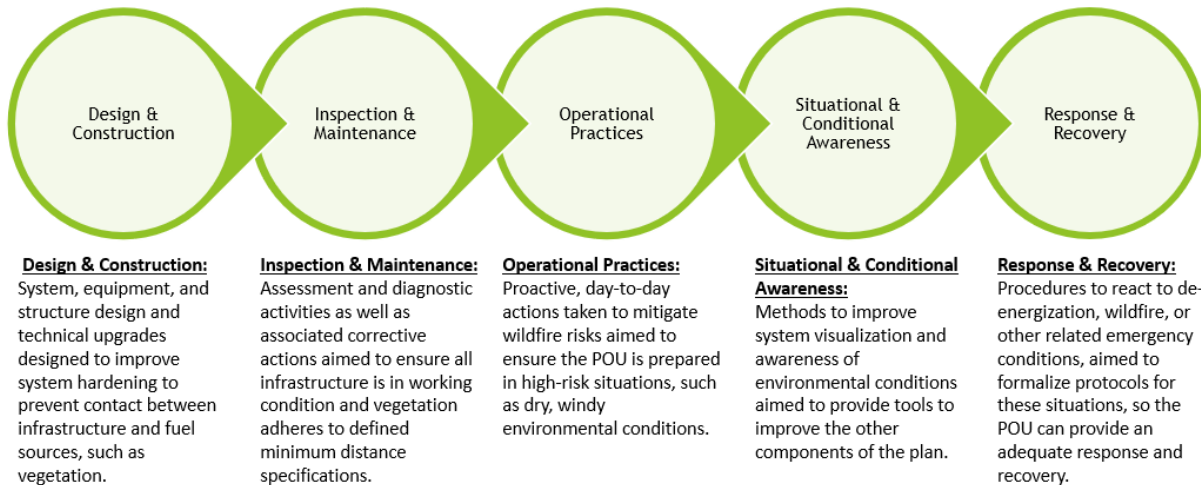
Design & Construction

Inspection & Maintenance

Operational Practices

Situational & Conditional Awareness

Response & Recovery

Design & Construction:
System, equipment, and structure design and technical upgrades designed to improve system hardening to prevent contact between infrastructure and fuel sources, such as vegetation.

Inspection & Maintenance:
Assessment and diagnostic activities as well as associated corrective actions aimed to ensure all infrastructure is in working condition and vegetation adheres to defined minimum distance specifications.

Operational Practices:
Proactive, day-to-day actions taken to mitigate wildfire risks aimed to ensure the POU is prepared in high-risk situations, such as dry, windy environmental conditions.

Situational & Conditional Awareness:
Methods to improve system visualization and awareness of environmental conditions aimed to provide tools to improve the other components of the plan.

Response & Recovery:
Procedures to react to de-energization, wildfire, or other related emergency conditions, aimed to formalize protocols for these situations, so the POU can provide an adequate response and recovery.